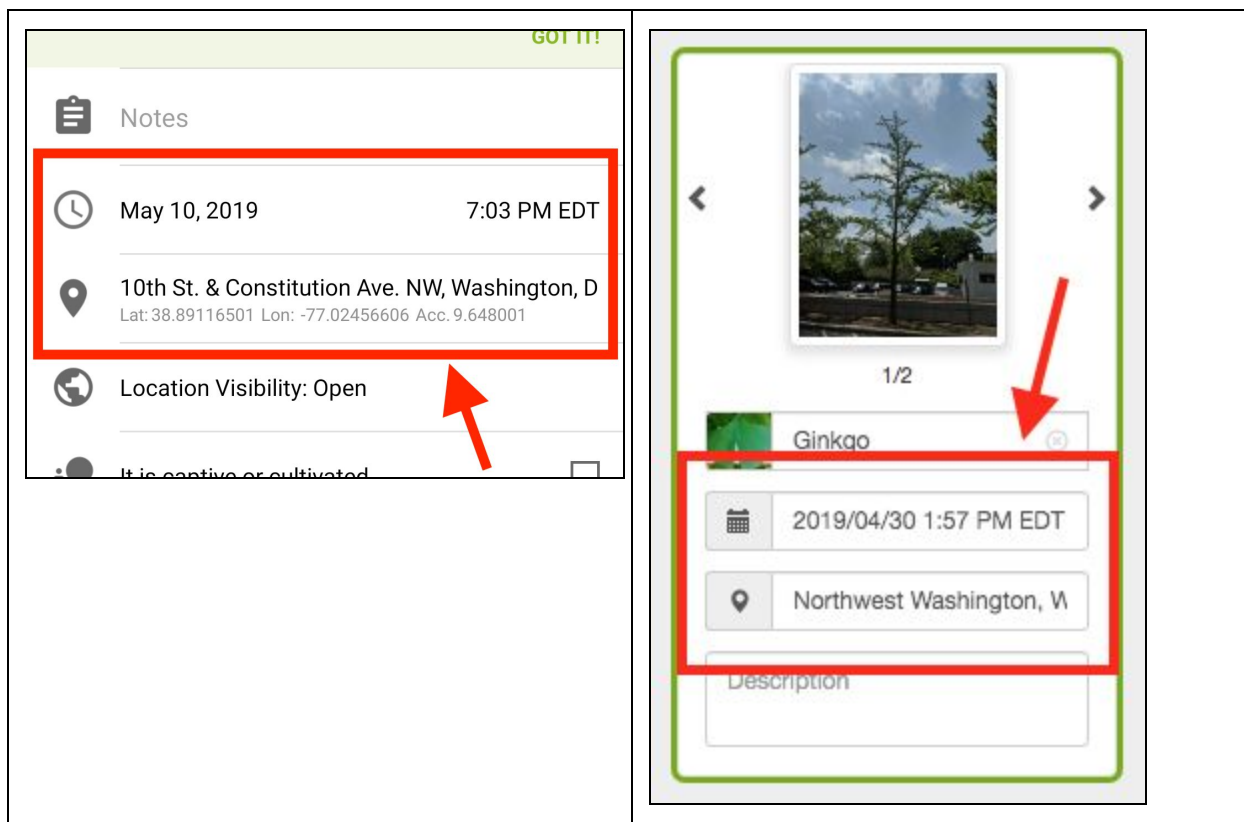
GOT IT!

Notes

May 10, 2019 7:03 PM EDT

10th St. & Constitution Ave. NW, Washington, D
Lat: 38.89116501 Lon: -77.02456606 Acc. 9.648001

Location Visibility: Open

It is captive or cultivated

1/2

Ginkgo

2019/04/30 1:57 PM EDT

Northwest Washington, W

Description